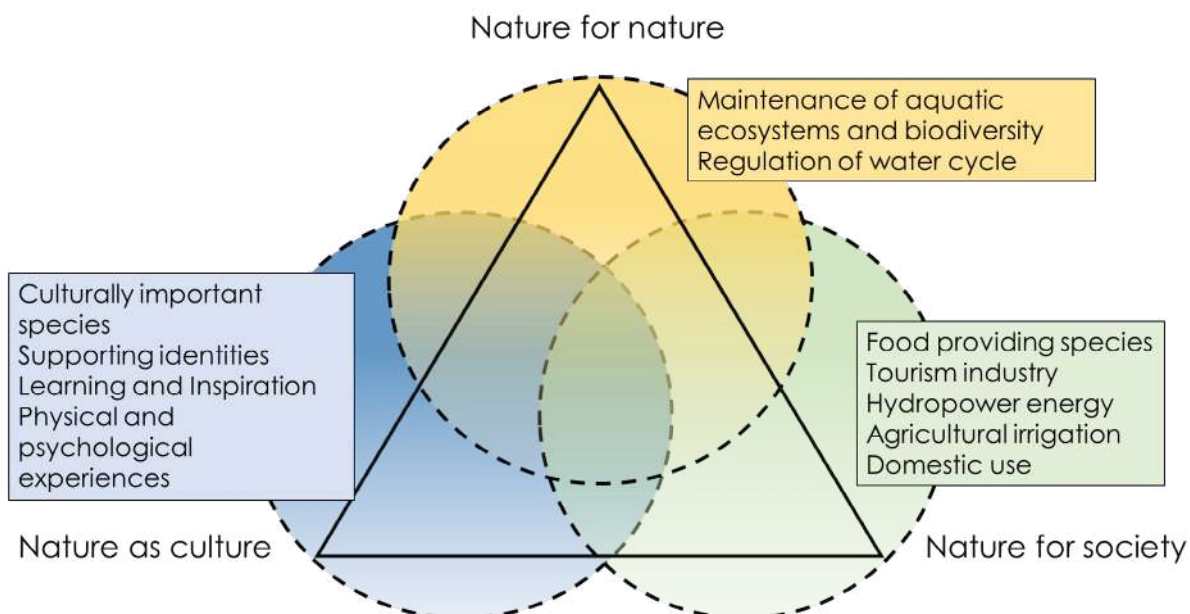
Nature for nature

Maintenance of aquatic ecosystems and biodiversity
Regulation of water cycle

Culturally important species
Supporting identities
Learning and Inspiration
Physical and psychological experiences

Food providing species
Tourism industry
Hydropower energy
Agricultural irrigation
Domestic use

Nature as culture

Nature for society